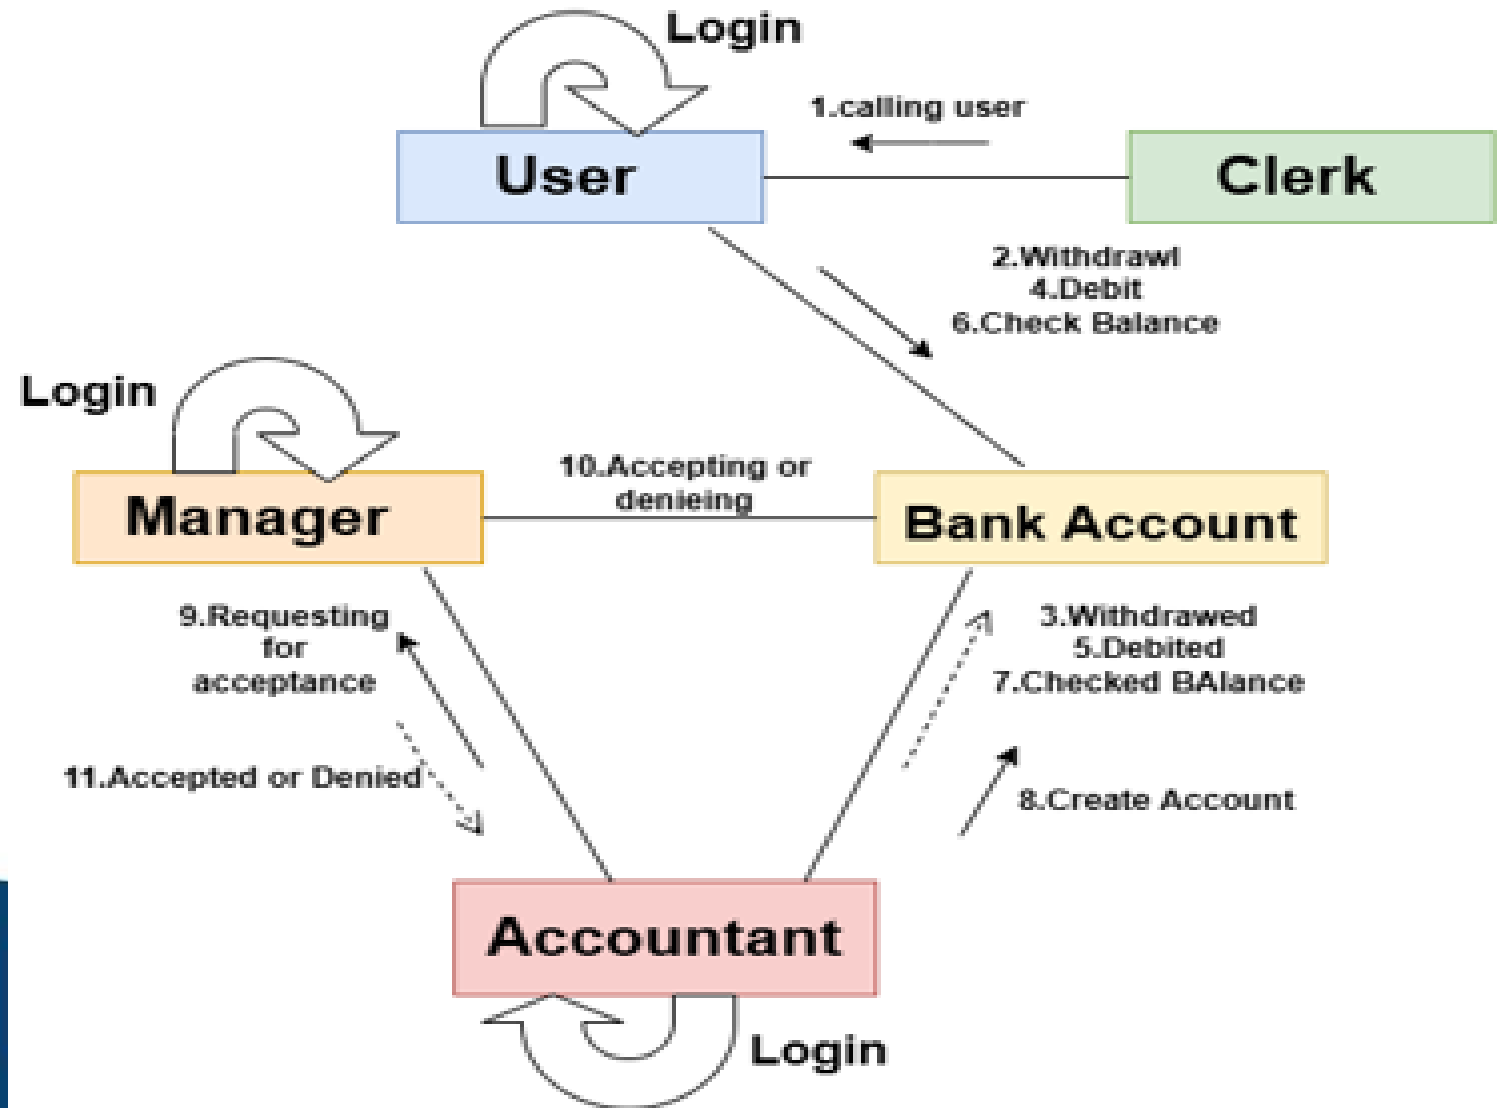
Login

1.calling user

User

Clerk

2.Withdrawl
4.Debit
6.Check Balance

Login

10.Accepting or denieing

Manager

Bank Account

9.Requesting for acceptance

3.Withdrawed
5.Debited
7.Checked BAlance

11.Accepted or Denied

8.Create Account

Accountant

Login